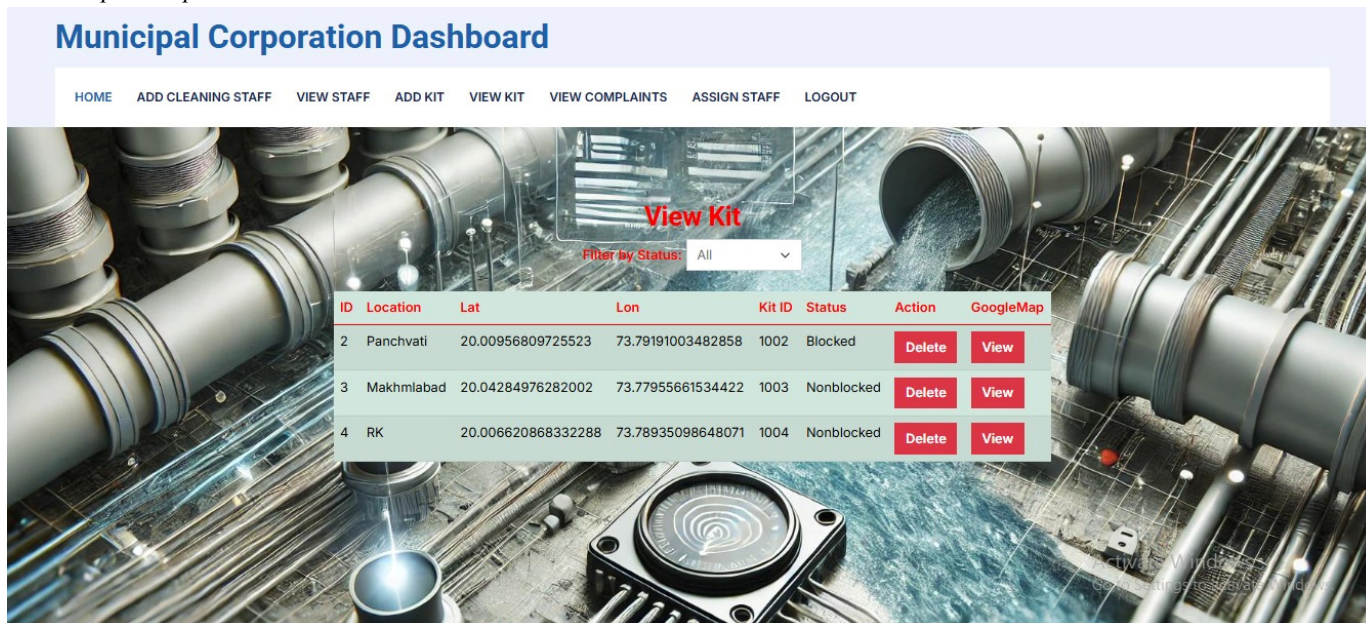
Municipal Corporation Dashboard

HOME ADD CLEANING STAFF VIEW STAFF ADD KIT VIEW KIT VIEW COMPLAINTS ASSIGN STAFF LOGOUT

View Kit

Filter by Status: All

| ID | Location | Lat | Lon | Kit ID | Status | Action | GoogleMap |
|---|---|---|---|---|---|---|---|
| 2 | Panchvati | 20.00956809725523 | 73.79191003482858 | 1002 | Blocked | Delete | View |
| 3 | Makhmlabad | 20.04284976282002 | 73.77955661534422 | 1003 | Nonblocked | Delete | View |
| 4 | RK | 20.006620868332288 | 73.78935098648071 | 1004 | Nonblocked | Delete | View |

Activate Windows
Go to Settings to activate Windows.